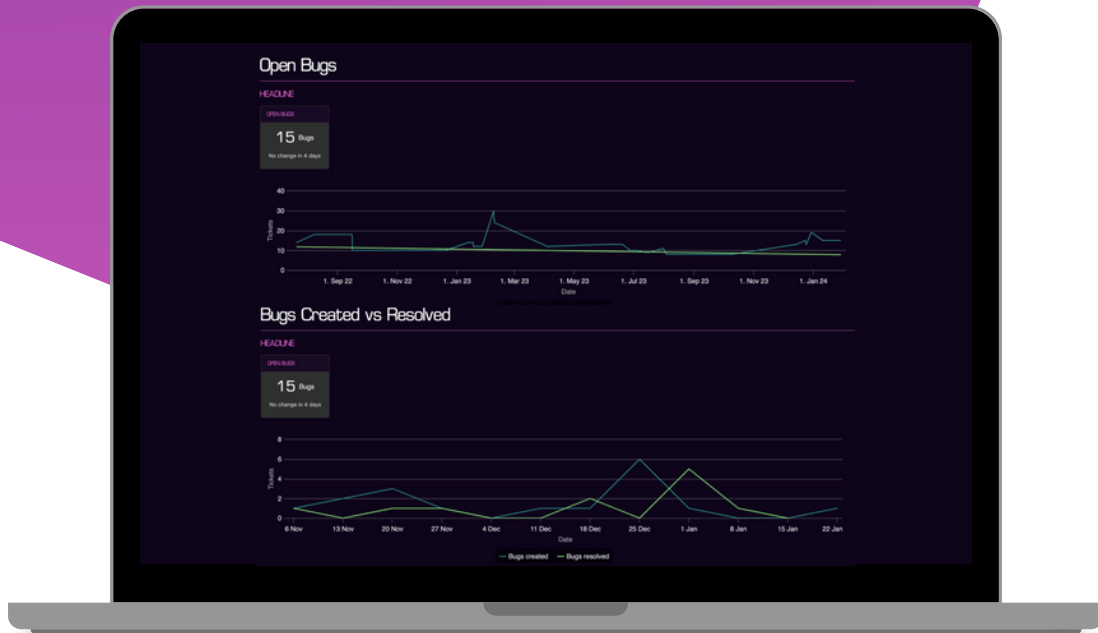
Open Bugs

HEADLINE

OPEN BUGS

15 Bugs

No change in 4 days

40
30
20
10
0

Tickets

1. Sep 22 1. Nov 22 1. Jan 23 1. Mar 23 1. May 23 1. Jul 23 1. Sep 23 1. Nov 23 1. Jan 24

Date

Bugs Created vs Resolved

HEADLINE

OPEN BUGS

15 Bugs

No change in 4 days

8
6
4
2
0

Tickets

6 Nov 13 Nov 20 Nov 27 Nov 4 Dec 11 Dec 18 Dec 25 Dec 1 Jan 8 Jan 15 Jan 22 Jan

Date

Bugs created Bugs resolved